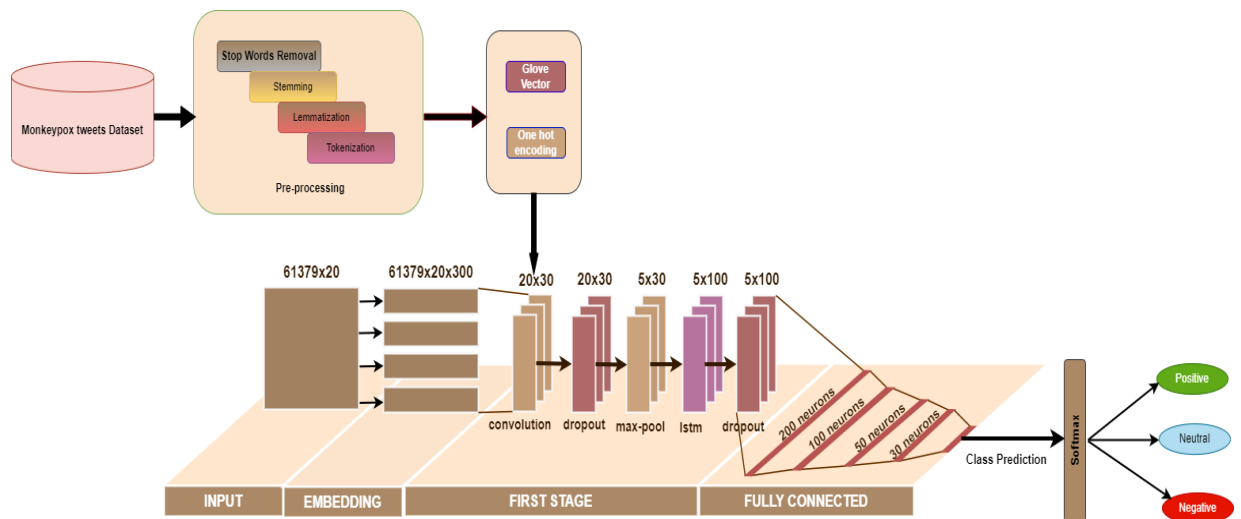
Monkeypox tweets Dataset

Stop Words Removal
Stemming
Lemmatization
Tokenization

Pre-processing

Glove Vector
One hot encoding

61379x20
61379x20x300
20x30
20x30
5x30
5x100
5x100

convolution
dropout
max-pool
lstm
dropout

200 neurons
100 neurons
50 neurons
30 neurons

Class Prediction
Softmax

Positive
Neutral
Negative

INPUT
EMBEDDING
FIRST STAGE
FULLY CONNECTED